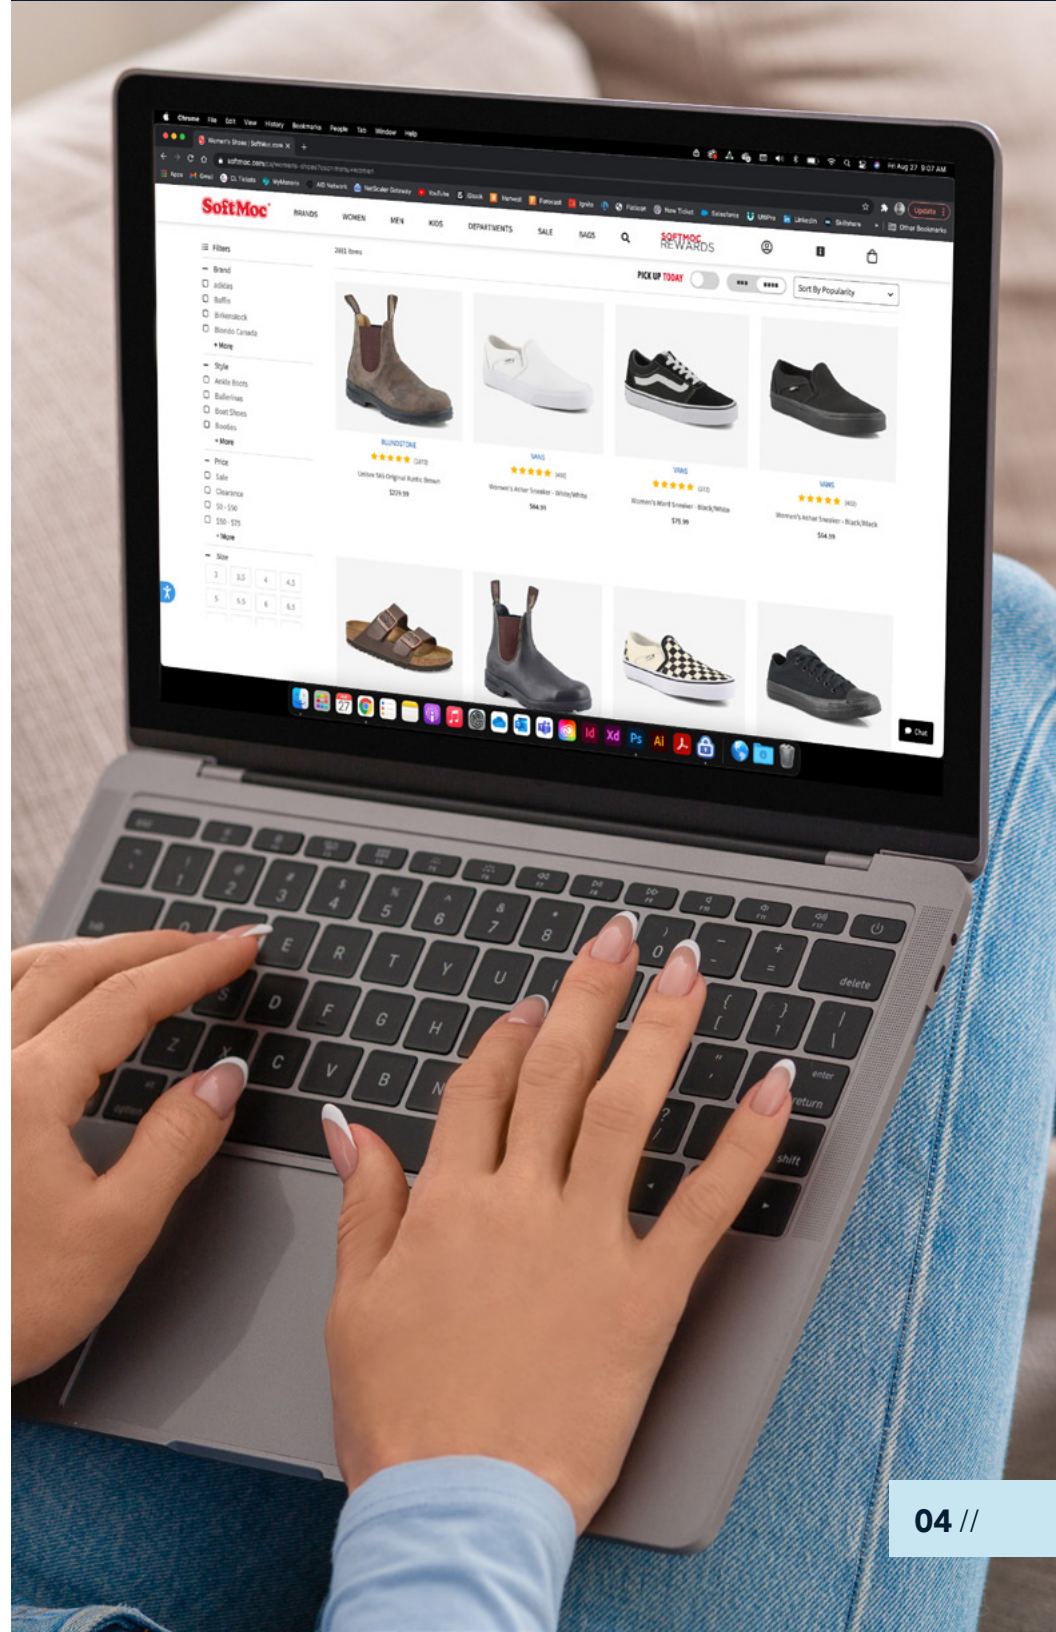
Chrome File Edit View History Bookmarks People Tab Window Help

Women's Shoes | SoftMoc.com

softmoc.com/ca/womens-shoes

SoftMoc

BRANDS WOMEN MEN KIDS DEPARTMENTS SALE BAGS

SOFTMOC REWARDS

Filters

Brand
adidas
Baffin
Birkenstock
Blondo Canada
+ More

Style
Ankle Boots
Ballerinas
Boat Shoes
Booties
+ More

Price
Sale
Clearance
\$0 - \$50
\$50 - \$75
+ More

Size
3 3.5 4 4.5
5 5.5 6 6.5

PICK UP TODAY

Sort By Popularity

BLUNDSTONE
Unisex 585 Original Rustic Brown
\$229.99

VANS
Women's Asher Sneaker - White/White
\$64.99

VANS
Women's Ward Sneaker - Black/White
\$75.99

VANS
Women's Asher Sneaker - Black/Black
\$64.99

Chat

delete
enter
return
shift

04 //